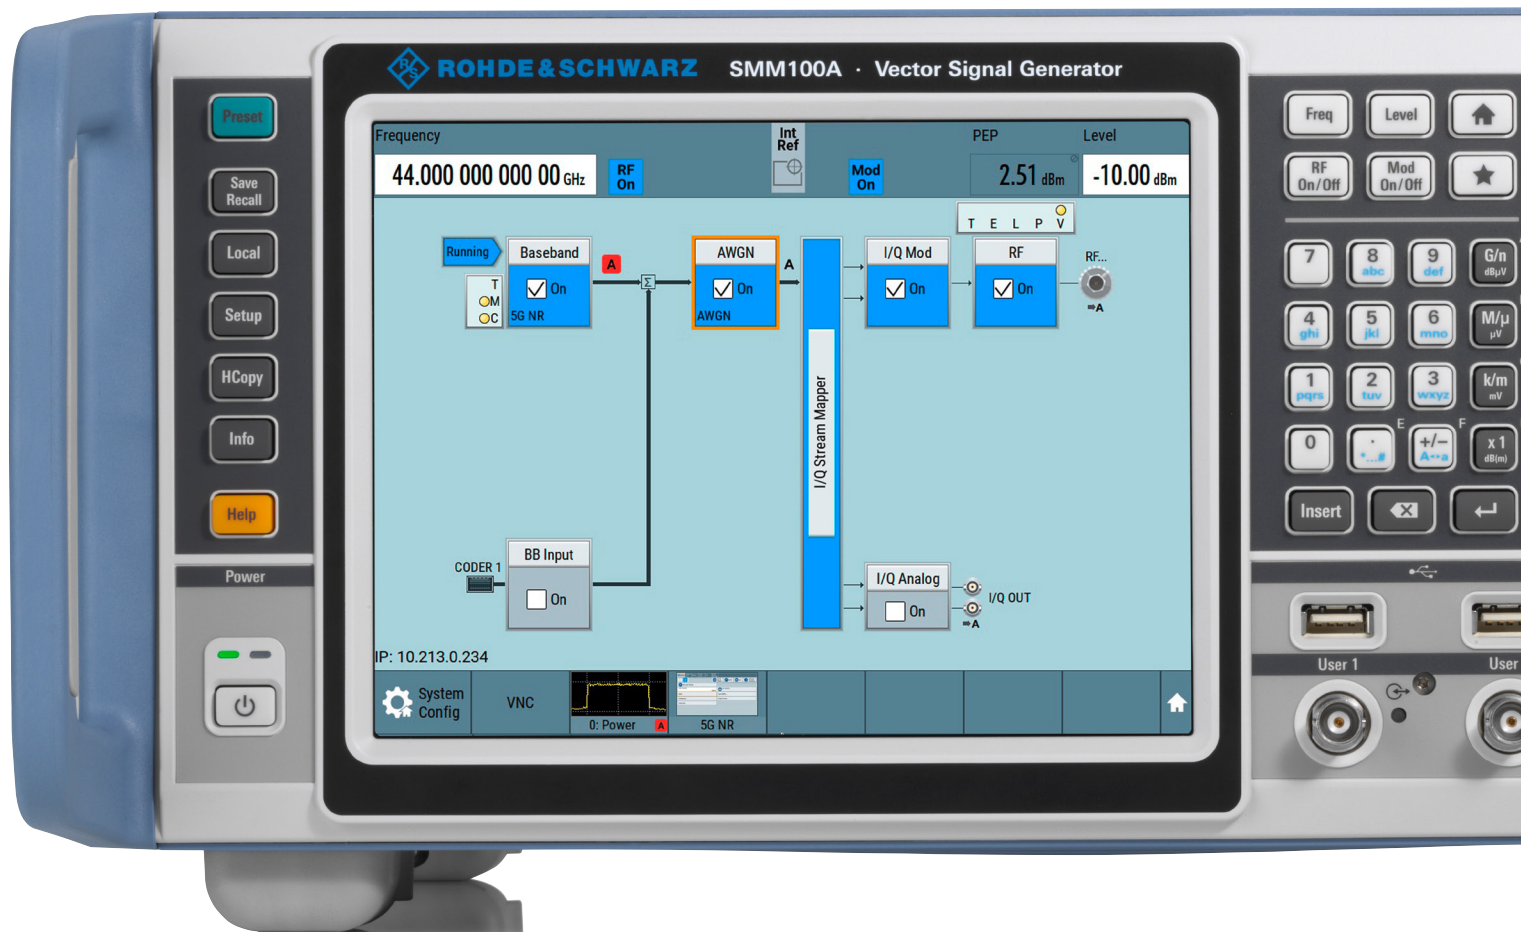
Preset

Save Recall

Local

Setup

HCopy

Info

Help

Power

ROHDE&SCHWARZ SMM100A · Vector Signal Generator

Frequency

44.000 000 000 00 GHz

RF On

Int Ref

Mod On

PEP

2.51 dBm

Level

-10.00 dBm

T E L P V

Running

Baseband

On

5G NR

T
M
C

A

Σ

AWGN

On

AWGN

A

I/Q Stream Mapper

I/Q Mod

On

RF

On

RF...

A

CODER 1

BB Input

On

I/Q Analog

On

I/Q OUT

A

IP: 10.213.0.234

System Config

VNC

0: Power

A

5G NR

Freq

Level

RF On/Off

Mod On/Off

7

8 abc

9 def

G/n dBμV

4 ghi

5 jkl

6 mno

M/μ μV

1 pqrs

2 tuv

3 wxyz

k/m mV

E

F

0

. *...#

+/– A↔a

x 1 dB(m)

Insert

User 1

User